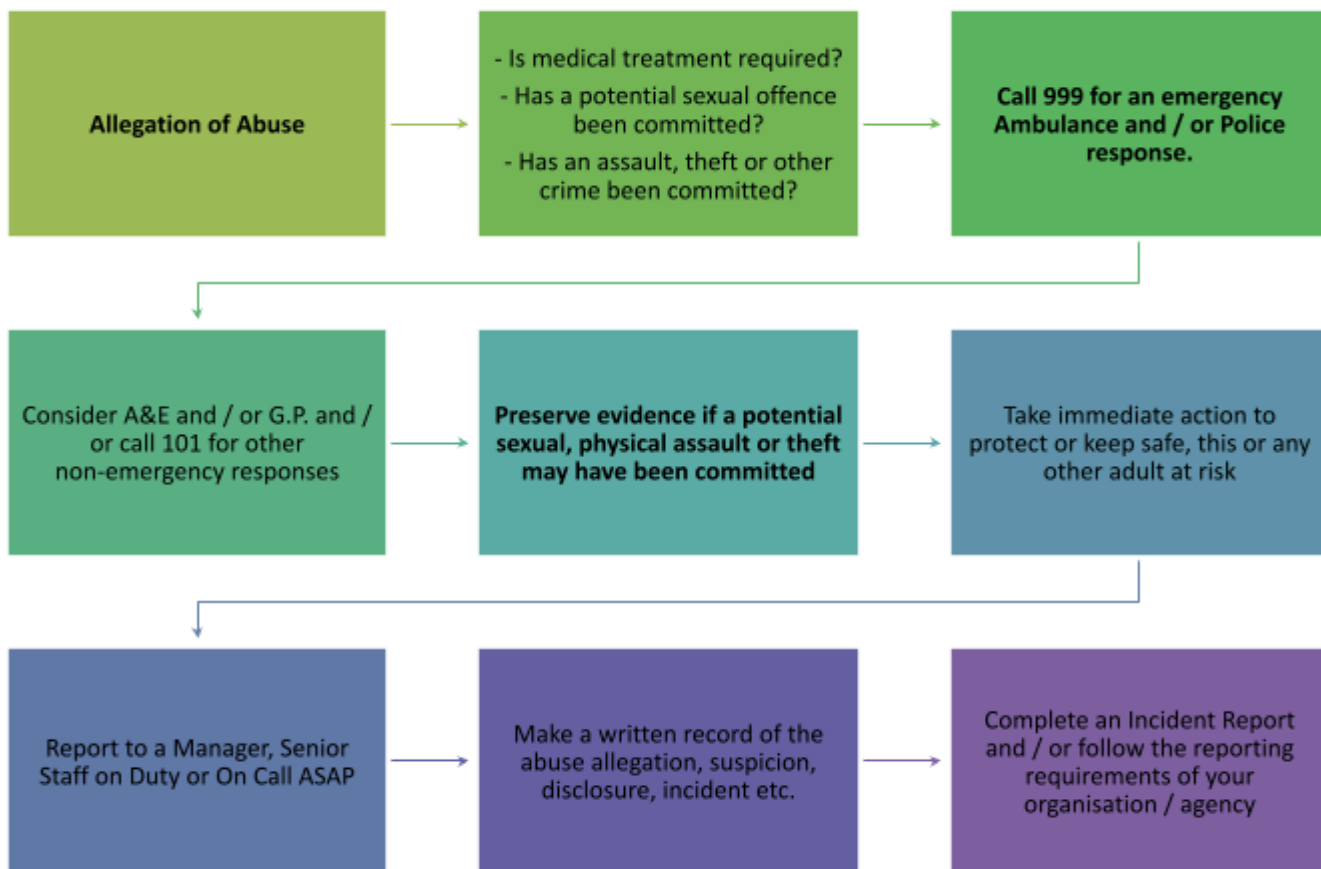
Allegation of Abuse

- Is medical treatment required?
- Has a potential sexual offence been committed?
- Has an assault, theft or other crime been committed?

Call 999 for an emergency Ambulance and / or Police response.

Consider A&E and / or G.P. and / or call 101 for other non-emergency responses

Preserve evidence if a potential sexual, physical assault or theft may have been committed

Take immediate action to protect or keep safe, this or any other adult at risk

Report to a Manager, Senior Staff on Duty or On Call ASAP

Make a written record of the abuse allegation, suspicion, disclosure, incident etc.

Complete an Incident Report and / or follow the reporting requirements of your organisation / agency